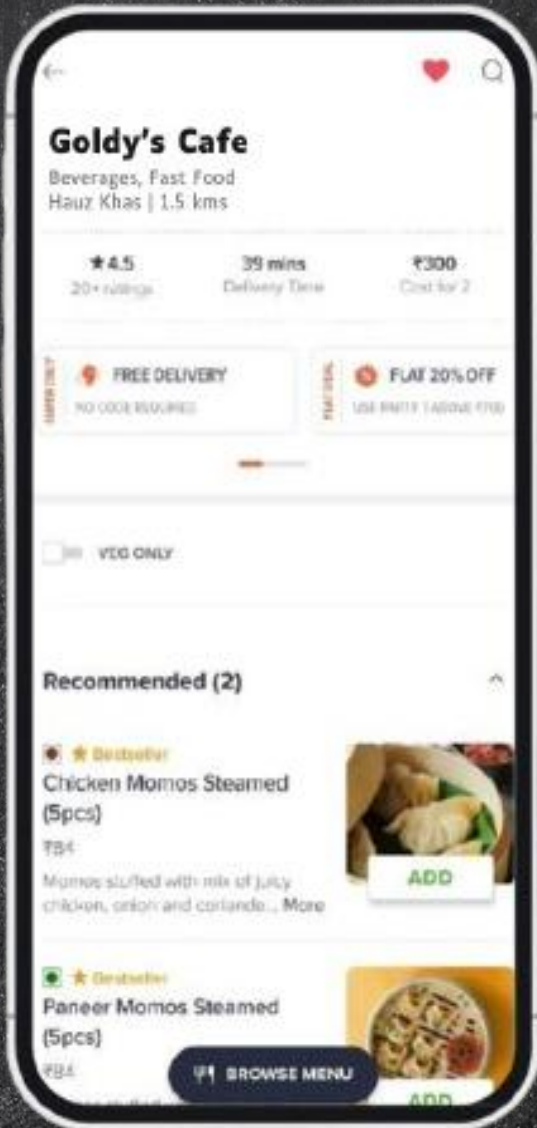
Goldy's Cafe

Beverages, Fast Food
Hauz Khas | 1.5 kms

★4.5
20+ ratings

39 mins
Delivery Time

₹300
Cost for 2

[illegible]
FREE DELIVERY
NO CODE REQUIRED

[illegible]
FLAT 20% OFF
USE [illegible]

VEG ONLY

Recommended (2)

★ Bestseller
Chicken Momos Steamed (5pcs)
₹84
Momos stuffed with mix of juicy chicken, onion and coriande... More

ADD

★ Bestseller
Paneer Momos Steamed (5pcs)
₹84
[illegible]

ADD

BROWSE MENU